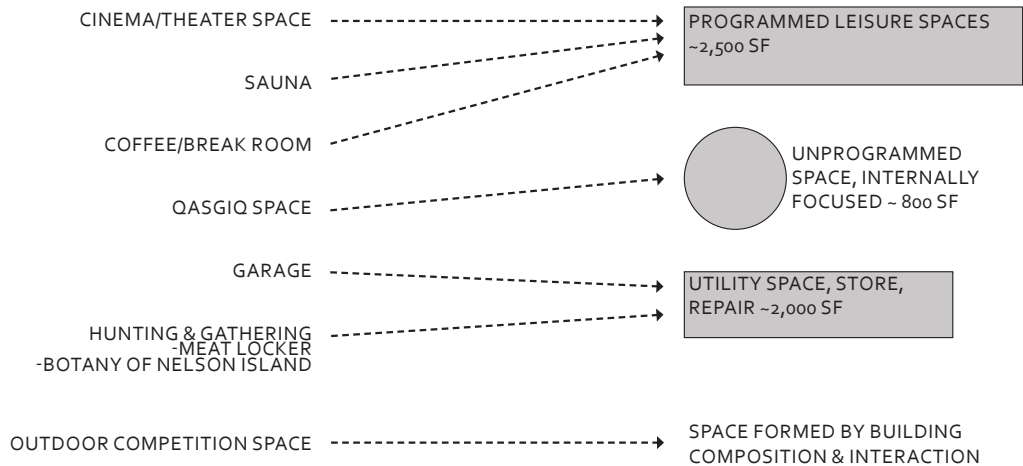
CINEMA/THEATER SPACE

SAUNA

COFFEE/BREAK ROOM

PROGRAMMED LEISURE SPACES ~2,500 SF

QASGIQ SPACE

UNPROGRAMMED SPACE, INTERNALLY FOCUSED ~ 800 SF

GARAGE

HUNTING & GATHERING
-MEAT LOCKER
-BOTANY OF NELSON ISLAND

UTILITY SPACE, STORE, REPAIR ~2,000 SF

OUTDOOR COMPETITION SPACE

SPACE FORMED BY BUILDING COMPOSITION & INTERACTION